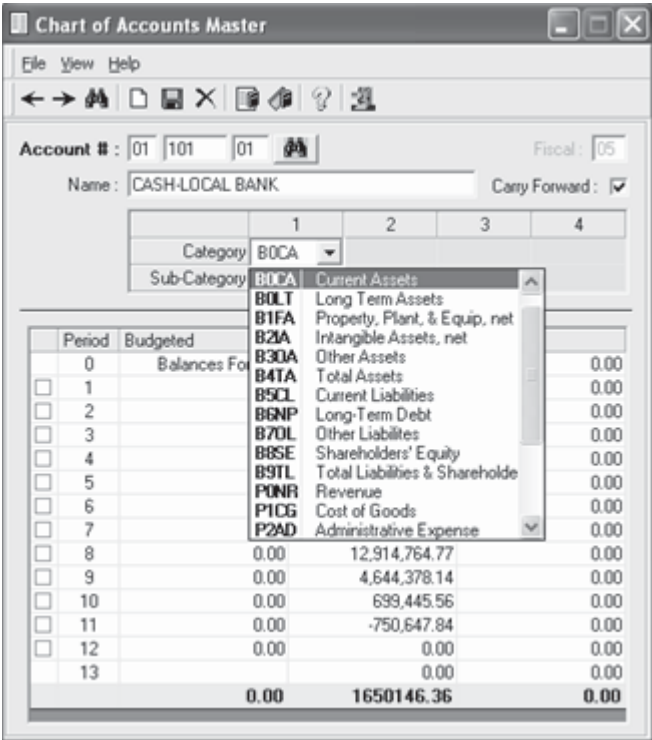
Chart of Accounts Master

File View Help

Account # : 01 101 01

Fiscal : 05

Name : CASH-LOCAL BANK

Carry Forward :

| | 1 | 2 | 3 | 4 |
|---|---|---|---|---|
| Category | B0CA | | | |
| Sub-Category | | | | |

B0CA Current Assets
B0LT Long Term Assets
B1FA Property, Plant, & Equip, net
B2IA Intangible Assets, net
B3OA Other Assets
B4TA Total Assets
B5CL Current Liabilities
B6NP Long-Term Debt
B7OL Other Liabilites
B8SE Shareholders' Equity
B9TL Total Liabilities & Shareholde
P0NR Revenue
P1CG Cost of Goods
P2AD Administrative Expense

| Period | Budgeted | | |
|---|---|---|---|
| 0 | Balances Fo | | 0.00 |
| 1 | | | 0.00 |
| 2 | | | 0.00 |
| 3 | | | 0.00 |
| 4 | | | 0.00 |
| 5 | | | 0.00 |
| 6 | | | 0.00 |
| 7 | | | 0.00 |
| 8 | 0.00 | 12,914,764.77 | 0.00 |
| 9 | 0.00 | 4,644,378.14 | 0.00 |
| 10 | 0.00 | 699,445.56 | 0.00 |
| 11 | 0.00 | -750,647.84 | 0.00 |
| 12 | 0.00 | 0.00 | 0.00 |
| 13 | | 0.00 | 0.00 |
| | 0.00 | 1650146.36 | 0.00 |